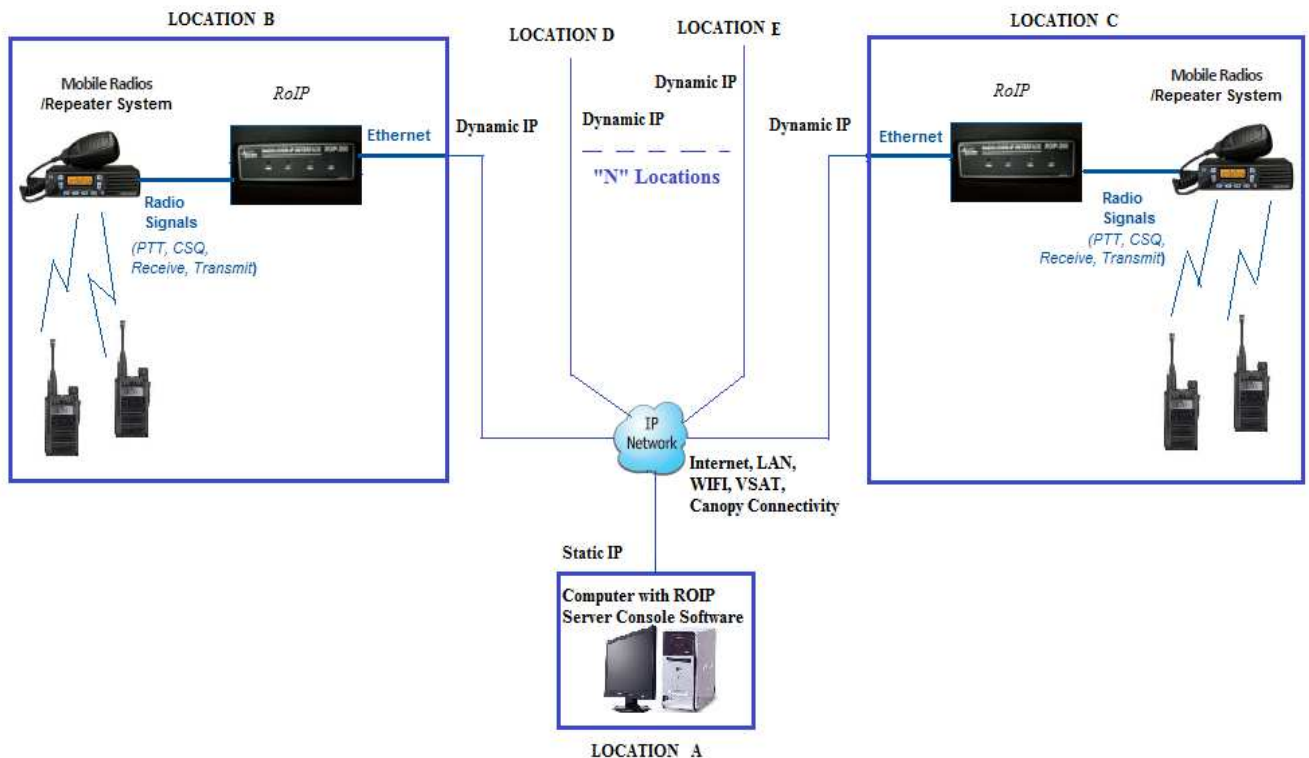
LOCATION B

Mobile Radios /Repeater System

RoIP

Ethernet

Radio Signals

(PTT, CSQ, Receive, Transmit)

LOCATION D

LOCATION E

Dynamic IP

Dynamic IP

Dynamic IP

Dynamic IP

"N" Locations

LOCATION C

RoIP

Mobile Radios /Repeater System

Ethernet

Radio Signals

(PTT, CSQ, Receive, Transmit)

IP Network

Internet, LAN, WIFI, VSAT, Canopy Connectivity

Static IP

Computer with ROIP Server Console Software

LOCATION A